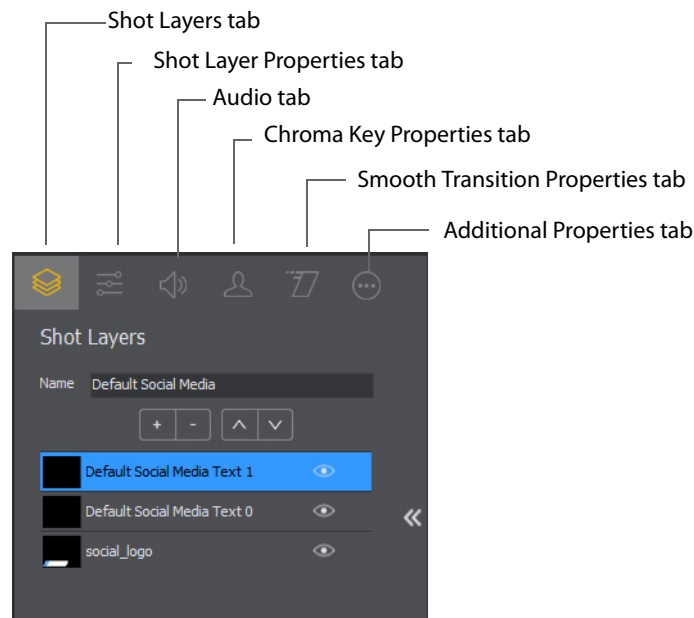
Shot Layers tab

Shot Layer Properties tab

Audio tab

Chroma Key Properties tab

Smooth Transition Properties tab

Additional Properties tab

Shot Layers

Name Default Social Media

+ -

Default Social Media Text 1

Default Social Media Text 0

social_logo

«